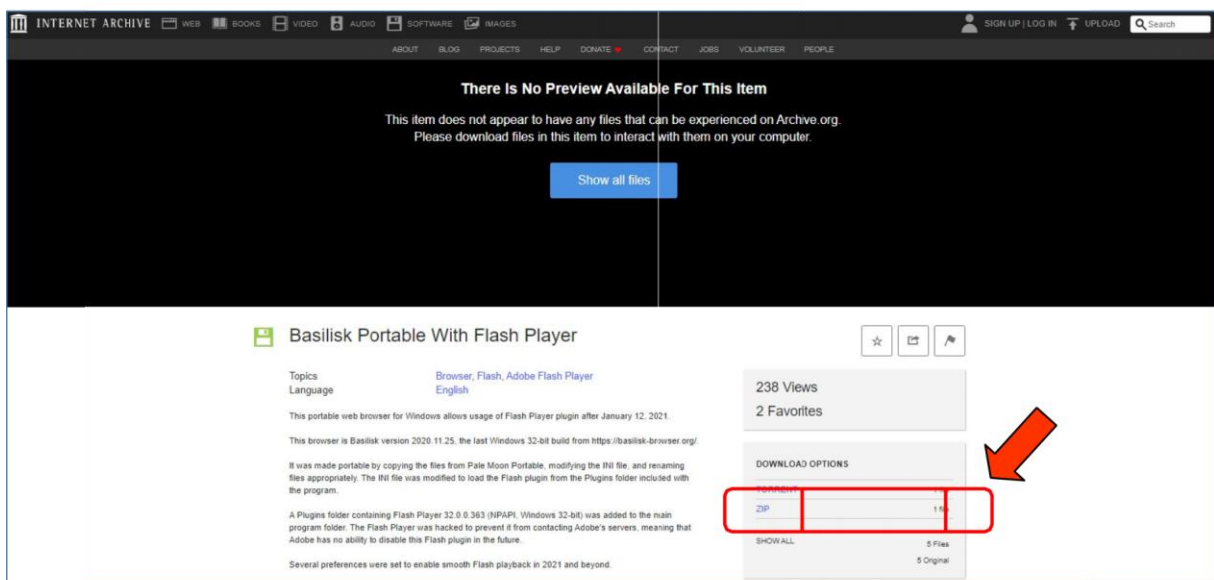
INTERNET ARCHIVE WEB BOOKS VIDEO AUDIO SOFTWARE IMAGES

SIGN UP | LOG IN UPLOAD Search

ABOUT BLOG PROJECTS HELP DONATE CONTACT JOBS VOLUNTEER PEOPLE

There Is No Preview Available For This Item

This item does not appear to have any files that can be experienced on Archive.org. Please download files in this item to interact with them on your computer.

Show all files

Basilisk Portable With Flash Player

| Topics | Browser, Flash, Adobe Flash Player |
|---|---|
| Language | English |

This portable web browser for Windows allows usage of Flash Player plugin after January 12, 2021.

This browser is Basilisk version 2020.11.25, the last Windows 32-bit build from https://basilisk-browser.org/.

It was made portable by copying the files from Pale Moon Portable, modifying the INI file, and renaming files appropriately. The INI file was modified to load the Flash plugin from the Plugins folder included with the program.

A Plugins folder containing Flash Player 32.0.0.363 (NPAPI, Windows 32-bit) was added to the main program folder. The Flash Player was hacked to prevent it from contacting Adobe's servers, meaning that Adobe has no ability to disable this Flash plugin in the future.

Several preferences were set to enable smooth Flash playback in 2021 and beyond.

238 Views

2 Favorites

DOWNLOAD OPTIONS

TORRENT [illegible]

ZIP 1 file

SHOW ALL 5 Files

5 Original